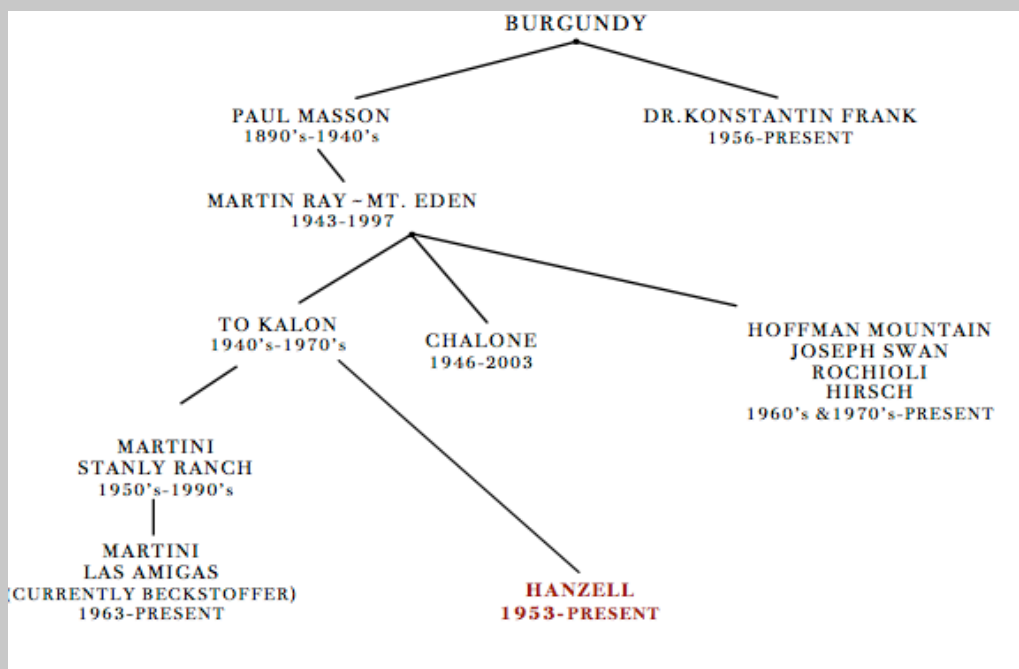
BURGUNDY

PAUL MASSON
1890's-1940's

DR.KONSTANTIN FRANK
1956-PRESENT

MARTIN RAY ~ MT. EDEN
1943-1997

TO KALON
1940's-1970's

CHALONE
1946-2003

HOFFMAN MOUNTAIN
JOSEPH SWAN
ROCHIOLI
HIRSCH
1960's &1970's-PRESENT

MARTINI
STANLY RANCH
1950's-1990's

MARTINI
LAS AMIGAS
(CURRENTLY BECKSTOFFER)
1963-PRESENT

HANZELL
1953-PRESENT